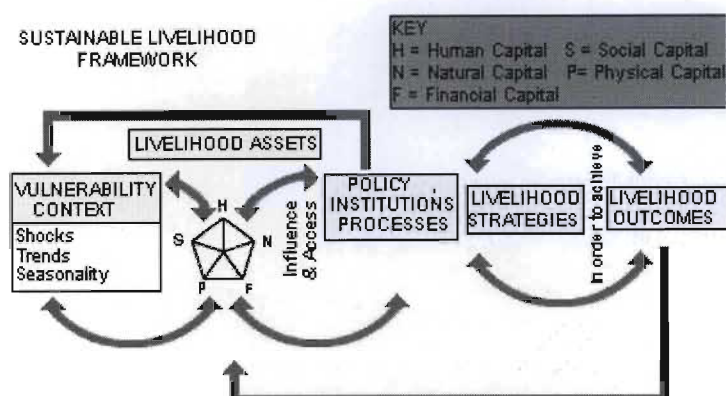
SUSTAINABLE LIVELIHOOD FRAMEWORK

KEY
H = Human Capital S = Social Capital
N = Natural Capital P= Physical Capital
F = Financial Capital

LIVELIHOOD ASSETS

VULNERABILITY CONTEXT
Shocks
Trends
Seasonality

H
S
N
P
F

Influence & Access

POLICY , INSTITUTIONS PROCESSES

LIVELIHOOD STRATEGIES

In order to achieve

LIVELIHOOD OUTCOMES